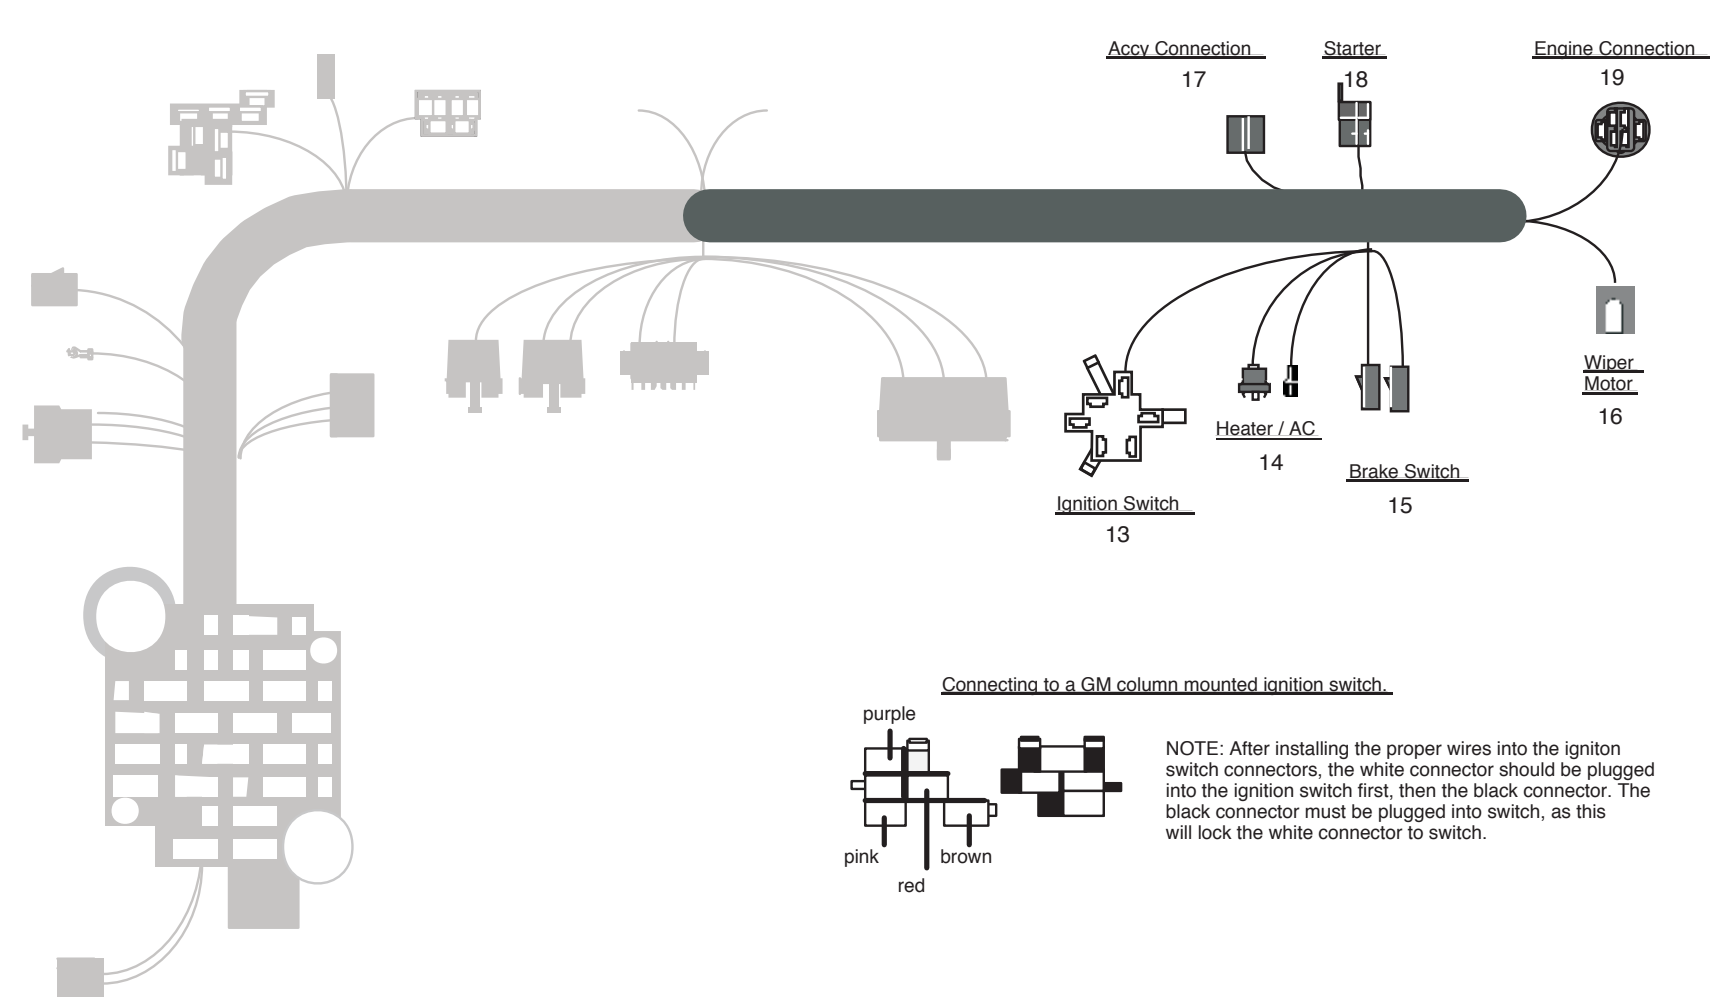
Accy Connection
17

Starter
18

Engine Connection
19

Wiper Motor
16

Heater / AC
14

Brake Switch
15

Ignition Switch
13

Connecting to a GM column mounted ignition switch.

purple

pink

red

brown

NOTE: After installing the proper wires into the igniton switch connectors, the white connector should be plugged into the ignition switch first, then the black connector. The black connector must be plugged into switch, as this will lock the white connector to switch.